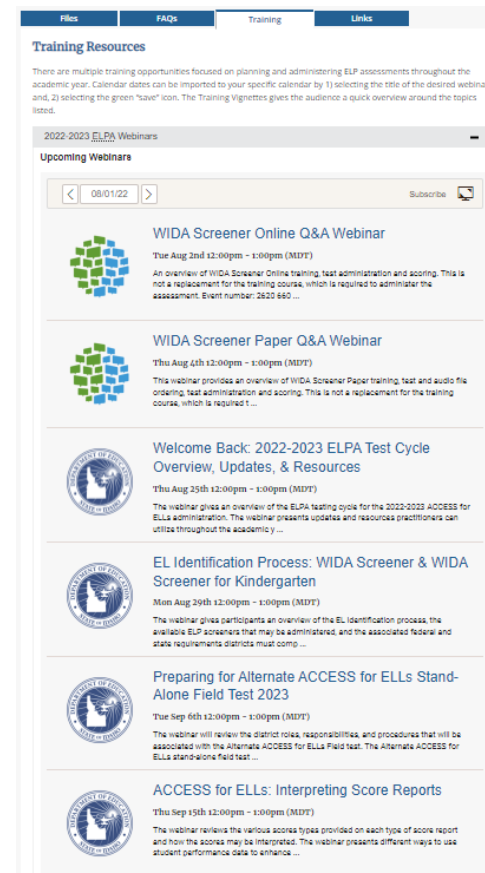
Files | FAQs | Training | Links

Training Resources

There are multiple training opportunities focused on planning and administering ELP assessments throughout the academic year. Calendar dates can be imported to your specific calendar by 1) selecting the title of the desired webina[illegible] and, 2) selecting the green "save" icon. The Training Vignettes gives the audience a quick overview around the topics listed.

2022-2023 ELPA Webinars

Upcoming Webinars

08/01/22

Subscribe

WIDA Screener Online Q&A Webinar
Tue Aug 2nd 12:00pm - 1:00pm (MDT)
An overview of WIDA Screener Online training, test administration and scoring. This is not a replacement for the training course, which is required to administer the assessment. Event number: 2620 660 ...

WIDA Screener Paper Q&A Webinar
Thu Aug 4th 12:00pm - 1:00pm (MDT)
This webinar provides an overview of WIDA Screener Paper training, test and audio file ordering, test administration and scoring. This is not a replacement for the training course, which is required t ...

Welcome Back: 2022-2023 ELPA Test Cycle Overview, Updates, & Resources
Thu Aug 25th 12:00pm - 1:00pm (MDT)
The webinar gives an overview of the ELPA testing cycle for the 2022-2023 ACCESS for ELLs administration. The webinar presents updates and resources practitioners can utilize throughout the academic y ...

EL Identification Process: WIDA Screener & WIDA Screener for Kindergarten
Mon Aug 29th 12:00pm - 1:00pm (MDT)
The webinar gives participants an overview of the EL identification process, the available ELP screeners that may be administered, and the associated federal and state requirements districts must comp ...

Preparing for Alternate ACCESS for ELLs Stand-Alone Field Test 2023
Tue Sep 6th 12:00pm - 1:00pm (MDT)
The webinar will review the district roles, responsibilities, and procedures that will be associated with the Alternate ACCESS for ELLs Field test. The Alternate ACCESS for ELLs stand-alone field test ...

ACCESS for ELLs: Interpreting Score Reports
Thu Sep 15th 12:00pm - 1:00pm (MDT)
The webinar reviews the various scores types provided on each type of score report and how the scores may be interpreted. The webinar presents different ways to use student performance data to enhance ...